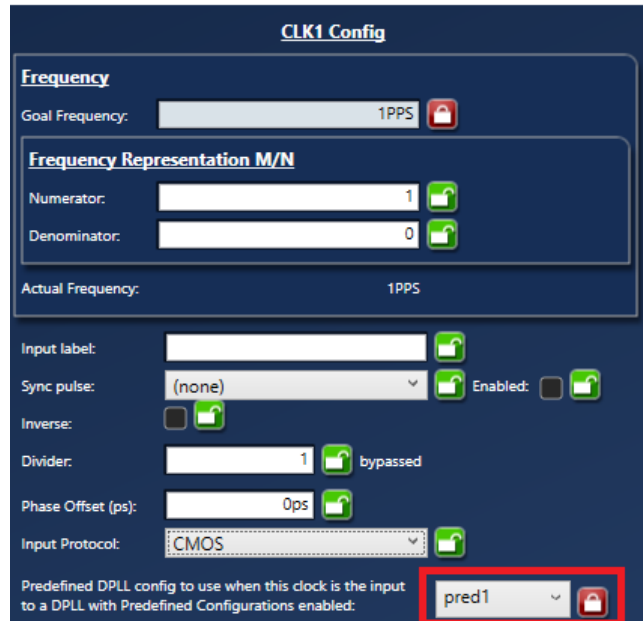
CLK1 Config

Frequency

Goal Frequency: 1PPS

Frequency Representation M/N

Numerator: 1

Denominator: 0

Actual Frequency: 1PPS

Input label:

Sync pulse: (none) Enabled:

Inverse:

Divider: 1 bypassed

Phase Offset (ps): 0ps

Input Protocol: CMOS

Predefined DPLL config to use when this clock is the input to a DPLL with Predefined Configurations enabled: pred1